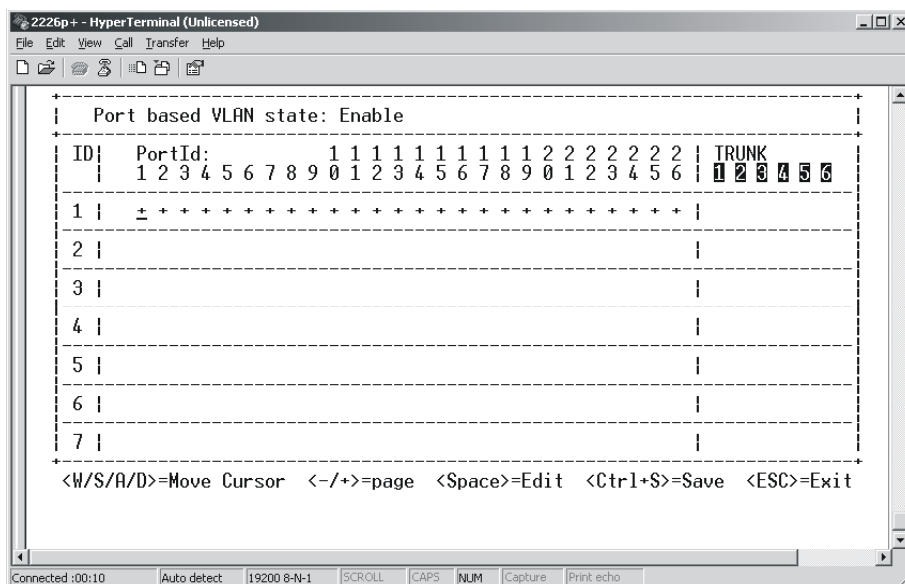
2226p+ - HyperTerminal (Unlicensed)

File Edit View Call Transfer Help

Port based VLAN state: Enable

| ID | PortId: 1 2 3 4 5 6 7 8 9 10 11 12 13 14 15 16 17 18 19 20 21 22 23 24 25 26 | TRUNK 1 2 3 4 5 6 |
|---|---|---|
| 1 | + + + + + + + + + + + + + + + + + + + + + + + + + + | |
| 2 | | |
| 3 | | |
| 4 | | |
| 5 | | |
| 6 | | |
| 7 | | |

<W/S/A/D>=Move Cursor <-/+>=page <Space>=Edit <Ctrl+S>=Save <ESC>=Exit

Connected :00:10 Auto detect 19200 8-N-1 SCROLL CAPS NUM Capture Print echo